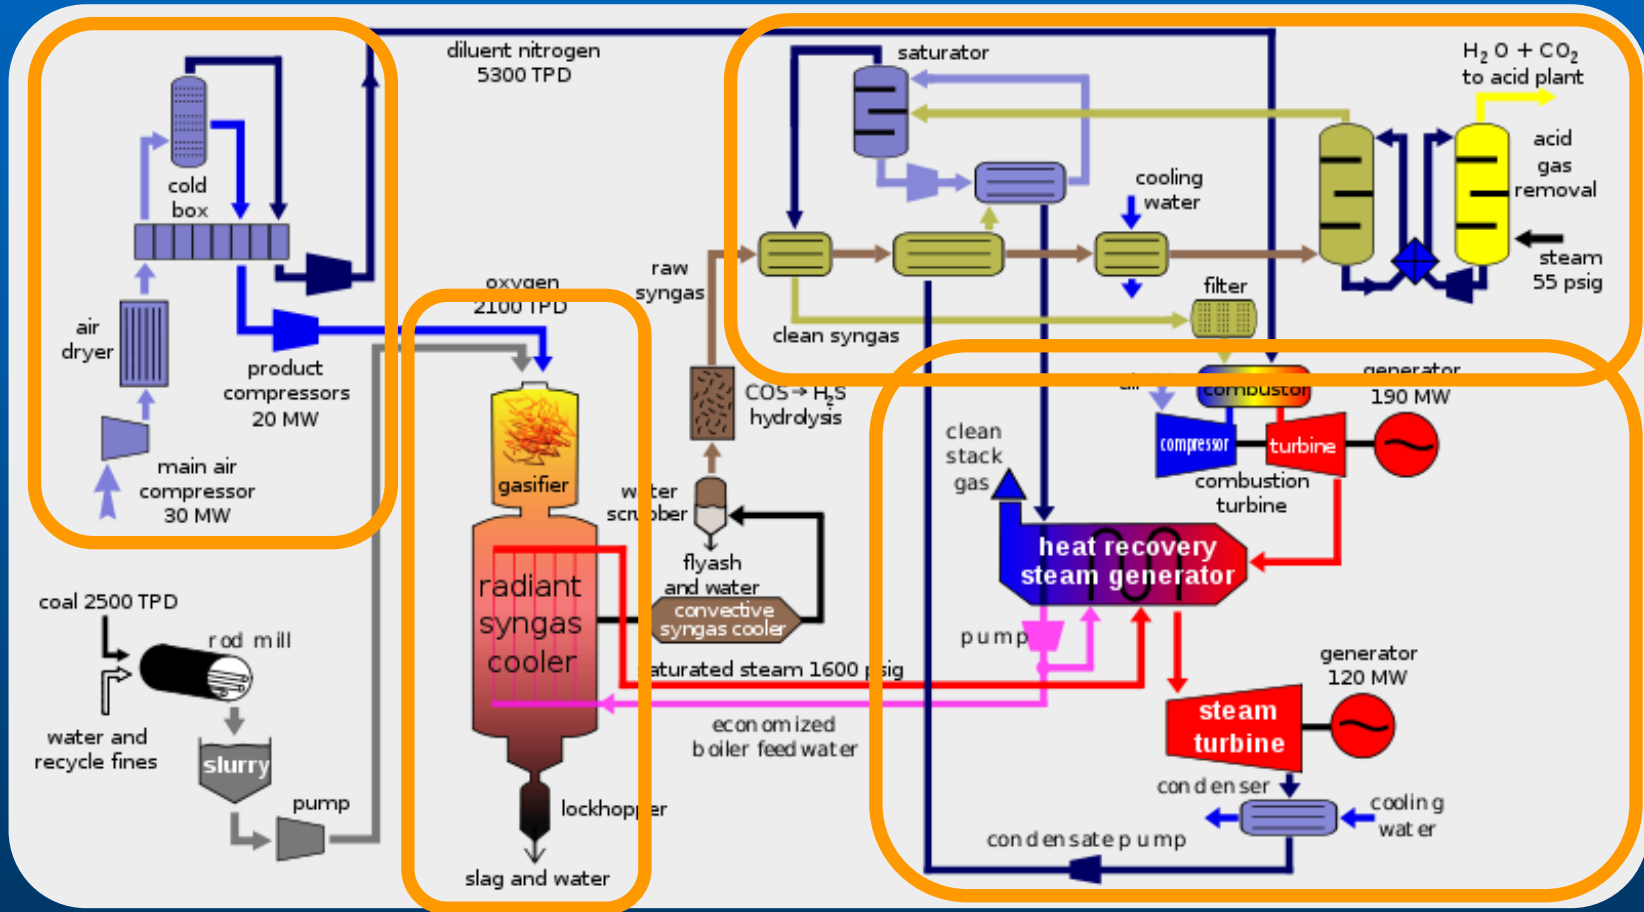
diluent nitrogen 5300 TPD

cold box

air dryer

product compressors 20 MW

main air compressor 30 MW

oxygen 2100 TPD

raw syngas

saturator

$H_2O + CO_2$ to acid plant

acid gas removal

cooling water

steam 55 psig

filter

clean syngas

COS → $H_2S$ hydrolysis

gasifier

w ter scr ber

flyash and water

convective syngas cooler

radiant syngas cooler

air

combustor

generator 190 MW

compressor

turbine

combustion turbine

clean stack gas

heat recovery steam generator

pump

saturated steam 1600 psig

economized boiler feed water

generator 120 MW

steam turbine

condenser

cooling water

condensate pump

coal 2500 TPD

rod mill

water and recycle fines

slurry

pump

lockhopper

slag and water